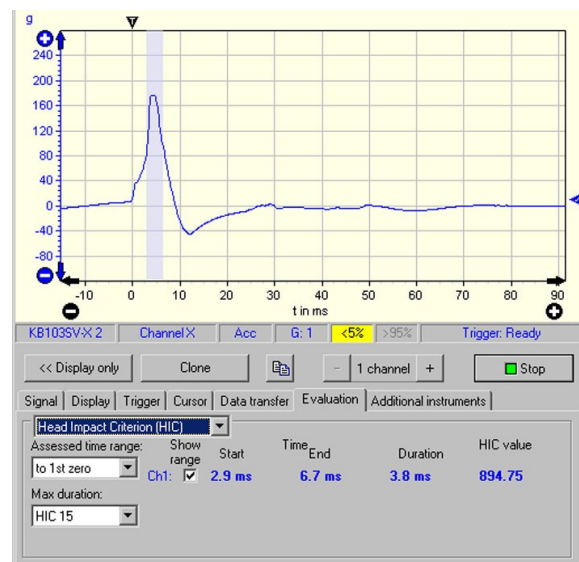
g
240
200
160
120
80
40
0
-40
-80
-120
-10
0
10
20
30
40
50
60
70
80
90
t in ms

KB103SV-X 2 | Channel X | Acc | G: 1 | <5% | >95% | Trigger: Ready

<< Display only
Clone
-
1 channel
+
Stop

Signal | Display | Trigger | Cursor | Data transfer | Evaluation | Additional instruments

Head Impact Criterion (HIC)
Assessed time range:
to 1st zero
Show range
Start
Time End
Duration
HIC value
Ch1: ☑ 2.9 ms 6.7 ms 3.8 ms 894.75
Max duration:
HIC 15